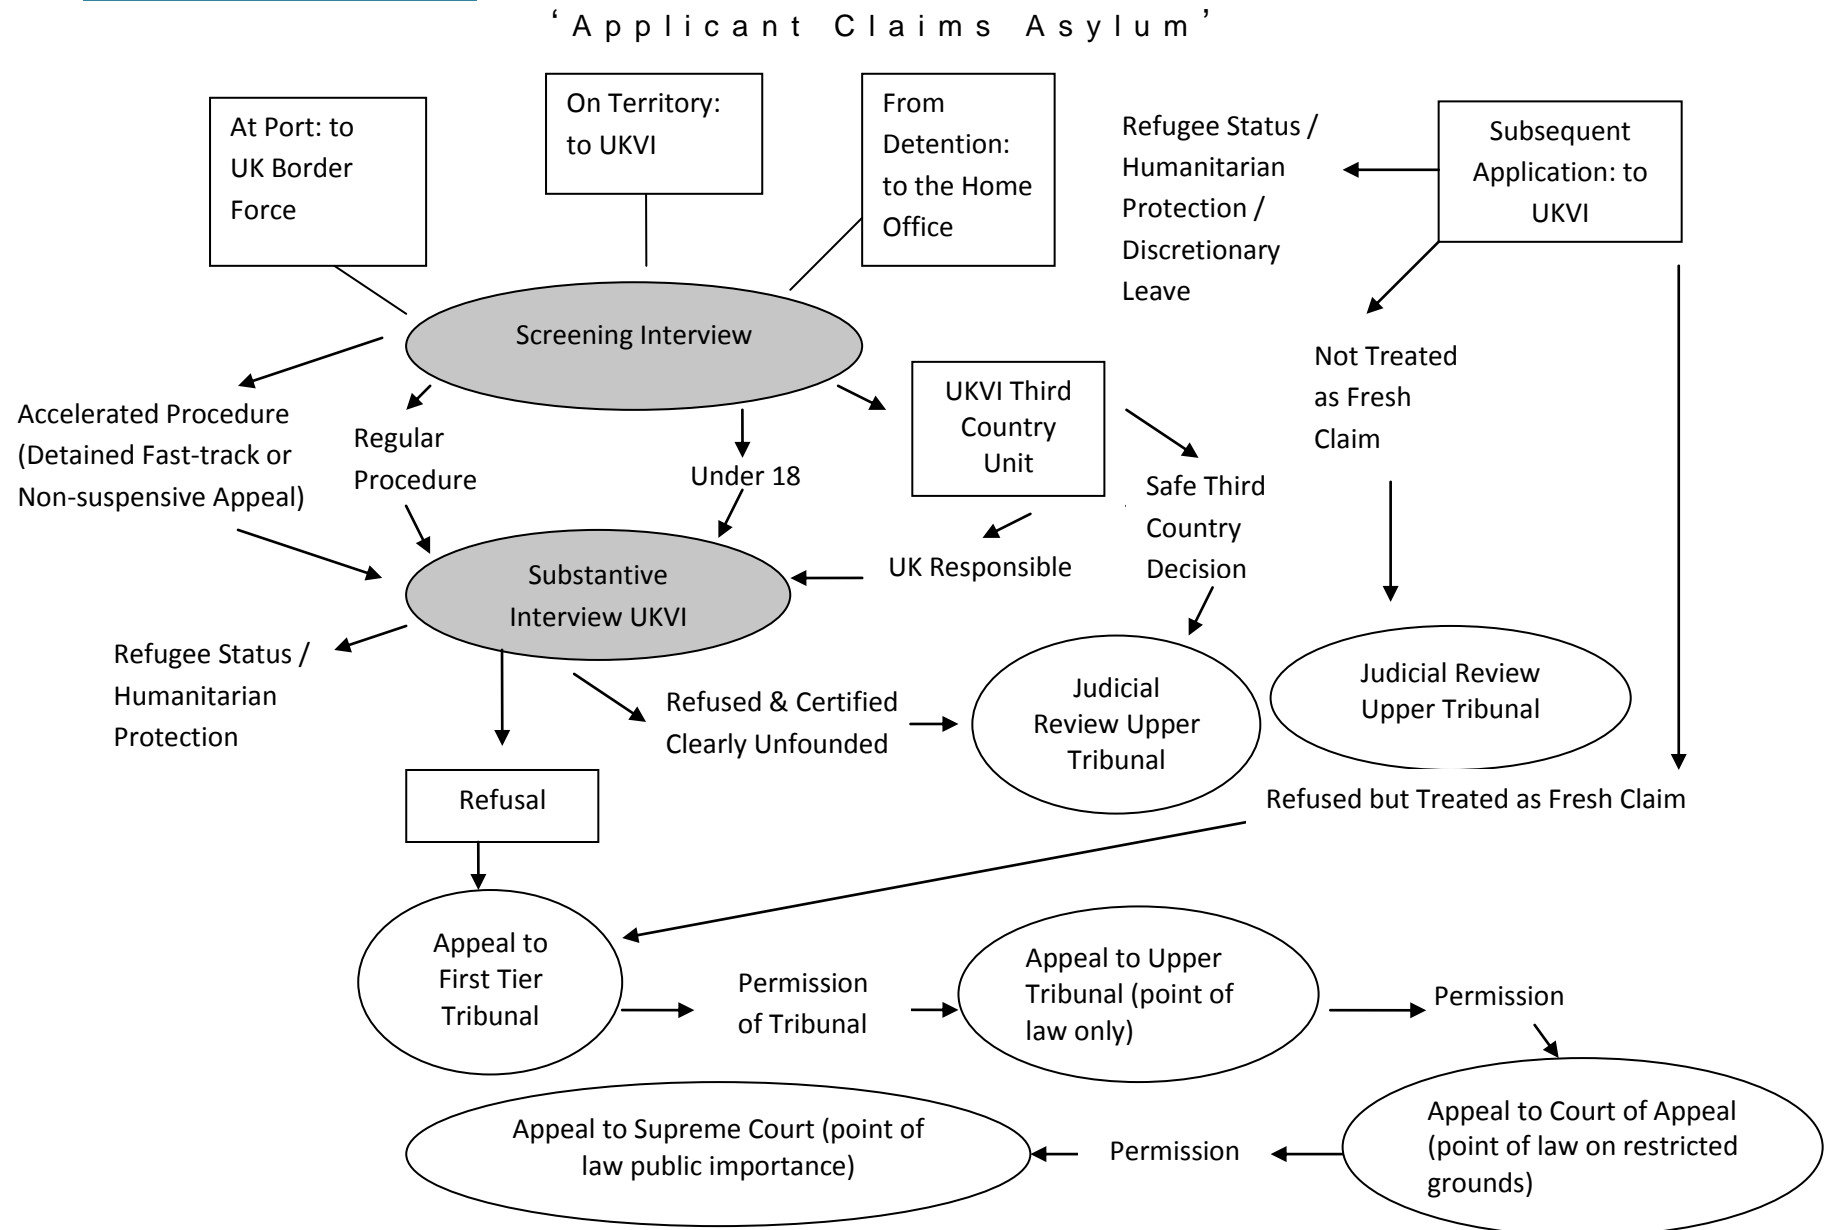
'Applicant Claims Asylum'

At Port: to UK Border Force

On Territory: to UKVI

From Detention: to the Home Office

Refugee Status / Humanitarian Protection / Discretionary Leave

Subsequent Application: to UKVI

Screening Interview

Not Treated as Fresh Claim

Accelerated Procedure (Detained Fast-track or Non-suspensive Appeal)

Regular Procedure

Under 18

UKVI Third Country Unit

Safe Third Country Decision

UK Responsible

Substantive Interview UKVI

Refugee Status / Humanitarian Protection

Refused & Certified Clearly Unfounded

Judicial Review Upper Tribunal

Judicial Review Upper Tribunal

Refusal

Refused but Treated as Fresh Claim

Appeal to First Tier Tribunal

Permission of Tribunal

Appeal to Upper Tribunal (point of law only)

Permission

Appeal to Court of Appeal (point of law on restricted grounds)

Permission

Appeal to Supreme Court (point of law public importance)